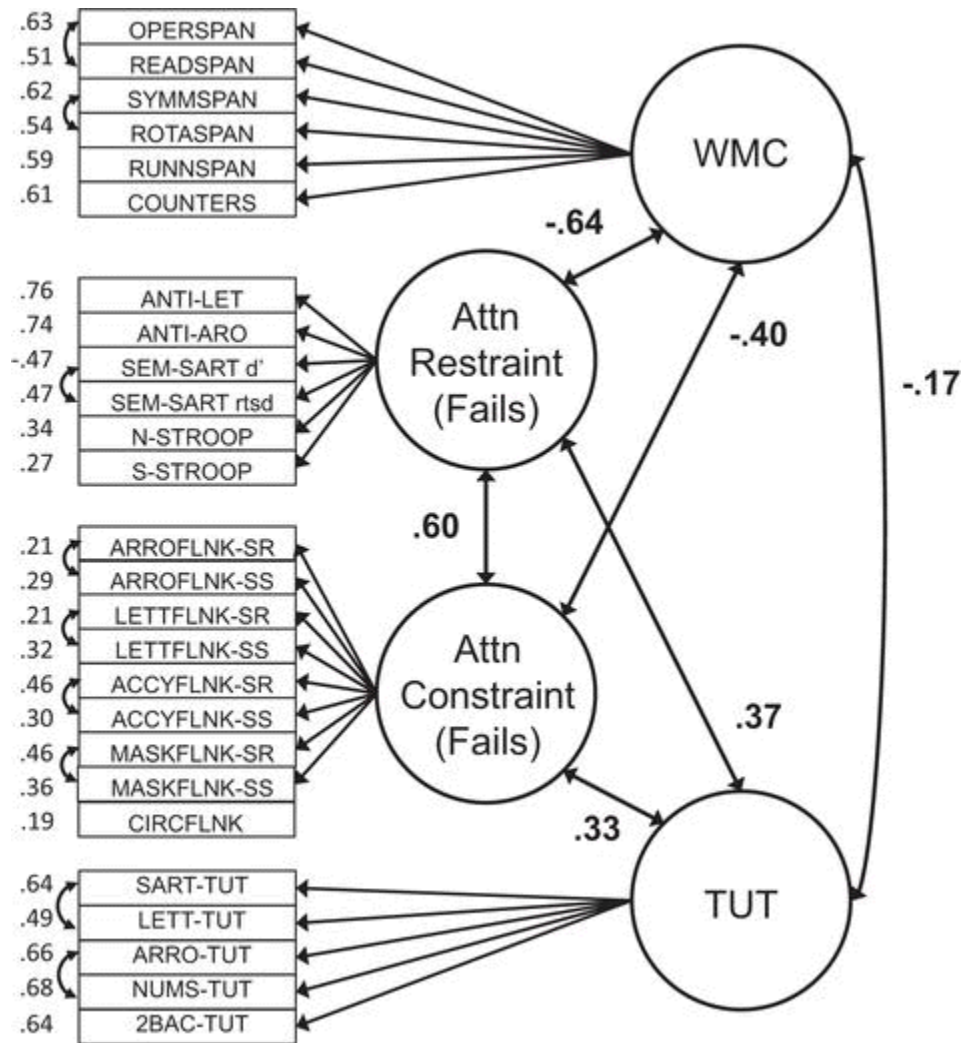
.63 OPERSPAN
.51 READSPAN
.62 SYMMSPAN
.54 ROTASPAN
.59 RUNNSPAN
.61 COUNTERS

WMC

-.64

.76 ANTI-LET
.74 ANTI-ARO
-.47 SEM-SART d'
.47 SEM-SART rtsd
.34 N-STROOP
.27 S-STROOP

Attn Restraint (Fails)

-.40

-.17

.60

.21 ARROFLNK-SR
.29 ARROFLNK-SS
.21 LETTFLNK-SR
.32 LETTFLNK-SS
.46 ACCYFLNK-SR
.30 ACCYFLNK-SS
.46 MASKFLNK-SR
.36 MASKFLNK-SS
.19 CIRCFLNK

Attn Constraint (Fails)

.37

.33

.64 SART-TUT
.49 LETT-TUT
.66 ARRO-TUT
.68 NUMS-TUT
.64 2BAC-TUT

TUT